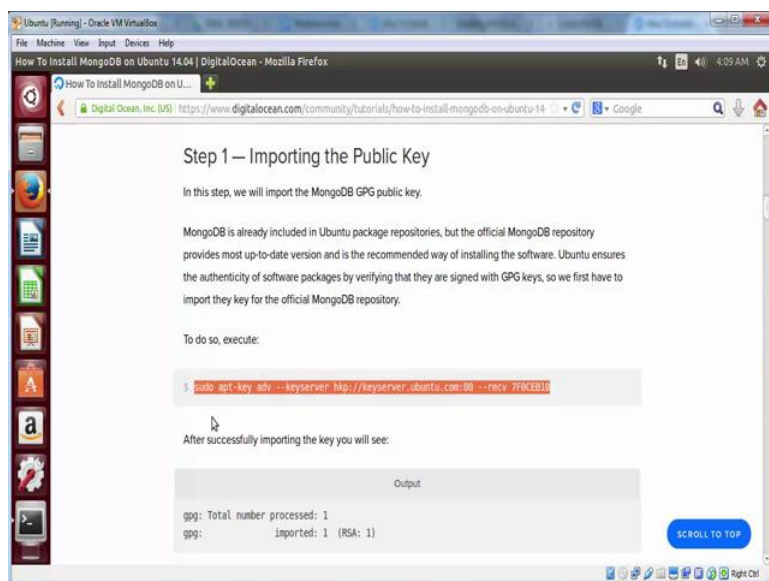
Ubuntu [Running] - Oracle VM VirtualBox

File Machine View Input Devices Help

How To Install MongoDB on Ubuntu 14.04 | DigitalOcean - Mozilla Firefox

4:09 AM

How To Install MongoDB on U...

Digital Ocean, Inc. (US) https://www.digitalocean.com/community/tutorials/how-to-install-mongodb-on-ubuntu-14

Google

Step 1 — Importing the Public Key

In this step, we will import the MongoDB GPG public key.

MongoDB is already included in Ubuntu package repositories, but the official MongoDB repository provides most up-to-date version and is the recommended way of installing the software. Ubuntu ensures the authenticity of software packages by verifying that they are signed with GPG keys, so we first have to import they key for the official MongoDB repository.

To do so, execute:

$ sudo apt-key adv --keyserver hkp://keyserver.ubuntu.com:80 --recv 7F0CEB10

After successfully importing the key you will see:

Output

gpg: Total number processed: 1
gpg:               imported: 1  (RSA: 1)

SCROLL TO TOP

Right Ctrl